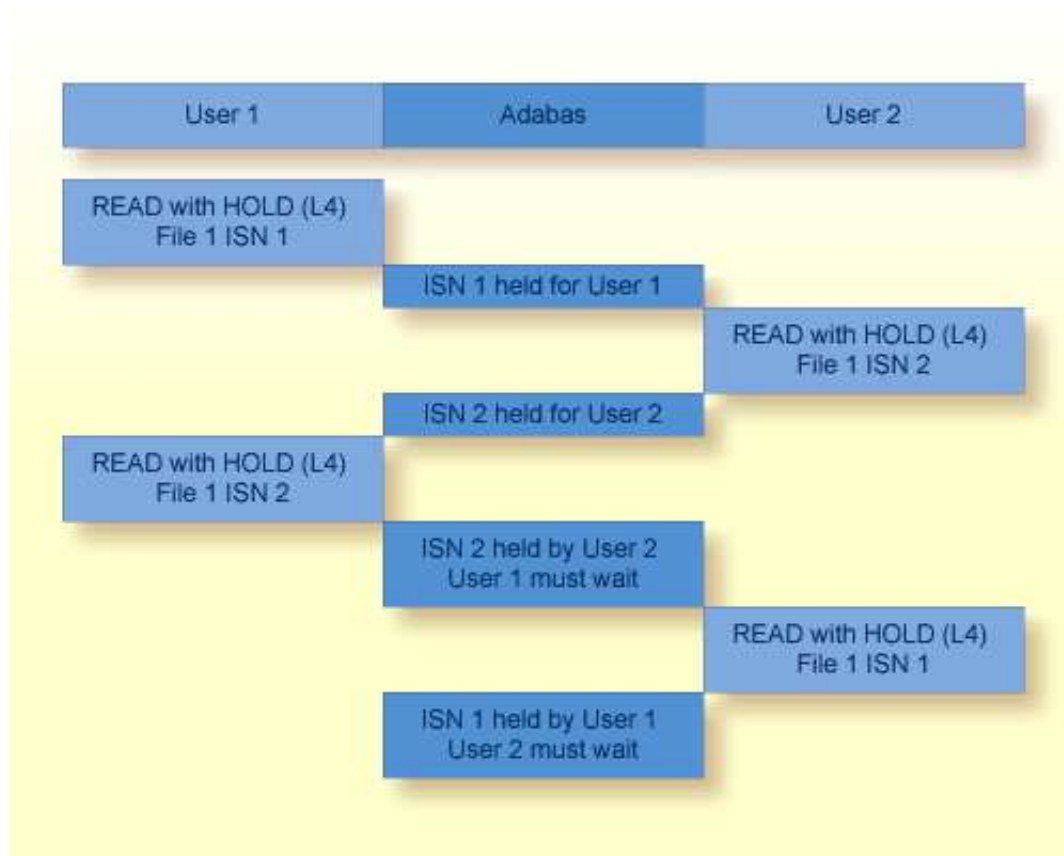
User 1
Adabas
User 2

READ with HOLD (L4)
File 1 ISN 1

ISN 1 held for User 1

READ with HOLD (L4)
File 1 ISN 2

ISN 2 held for User 2

READ with HOLD (L4)
File 1 ISN 2

ISN 2 held by User 2
User 1 must wait

READ with HOLD (L4)
File 1 ISN 1

ISN 1 held by User 1
User 2 must wait